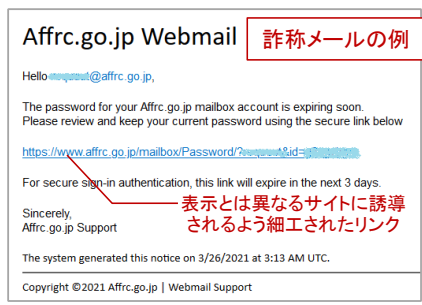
Affrc.go.jp Webmail

詐称メールの例

Hello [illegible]@affrc.go.jp,

The password for your Affrc.go.jp mailbox account is expiring soon. Please review and keep your current password using the secure link below

https://www.affrc.go.jp/mailbox/Password/?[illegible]&id=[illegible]

For secure sign-in authentication, this link will expire in the next 3 days.

Sincerely,
Affrc.go.jp Support

表示とは異なるサイトに誘導されるよう細工されたリンク

The system generated this notice on 3/26/2021 at 3:13 AM UTC.

Copyright ©2021 Affrc.go.jp | Webmail Support